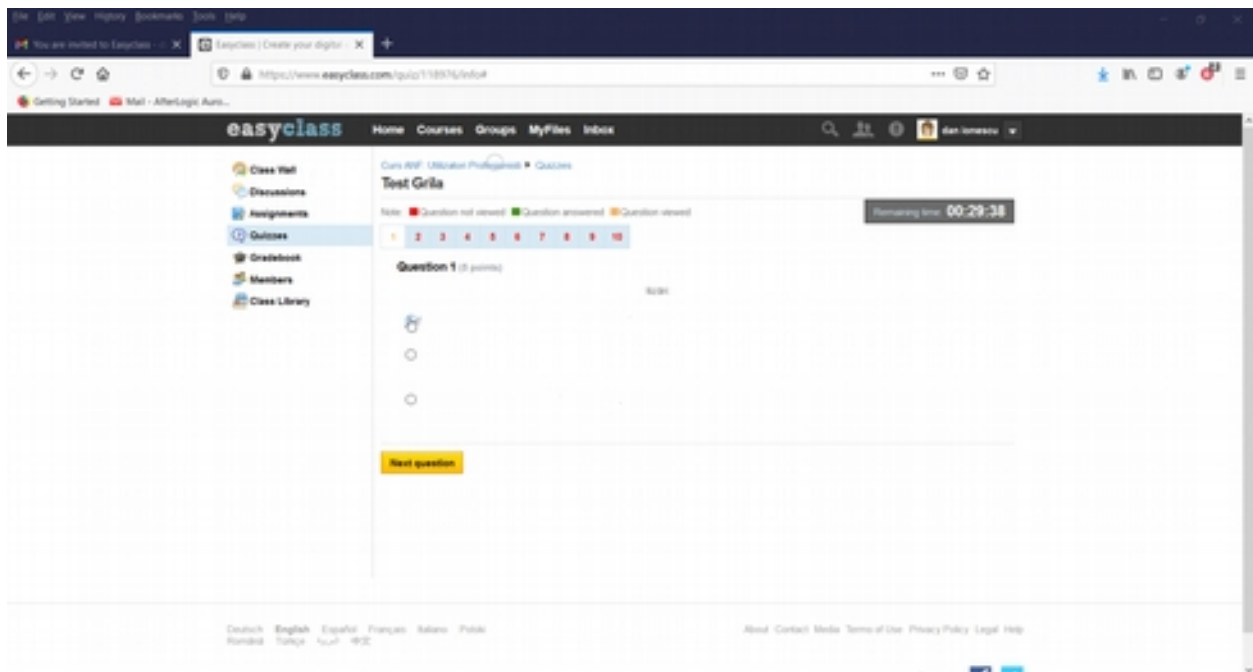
File Edit View History Bookmarks Tools Help

You are invited to Easyclass - ×

Easyclass | Create your digital ×

https://www.easyclass.com/quiz/118976/info#

Getting Started Mail - AfterLogic Auro...

easyclass Home Courses Groups MyFiles Inbox

dan ionescu

Class Wall
Discussions
Assignments
Quizzes
Gradebook
Members
Class Library

Curs ANF: Utilizator Profesionist ▸ Quizzes

Test Grila

Note: Question not viewed Question answered Question viewed

Remaining time: 00:29:38

1 2 3 4 5 6 7 8 9 10

Question 1 (5 points)

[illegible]

Next question

Deutsch English Español Français Italiano Polski Română Türkçe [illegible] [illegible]

About Contact Media Terms of Use Privacy Policy Legal Help